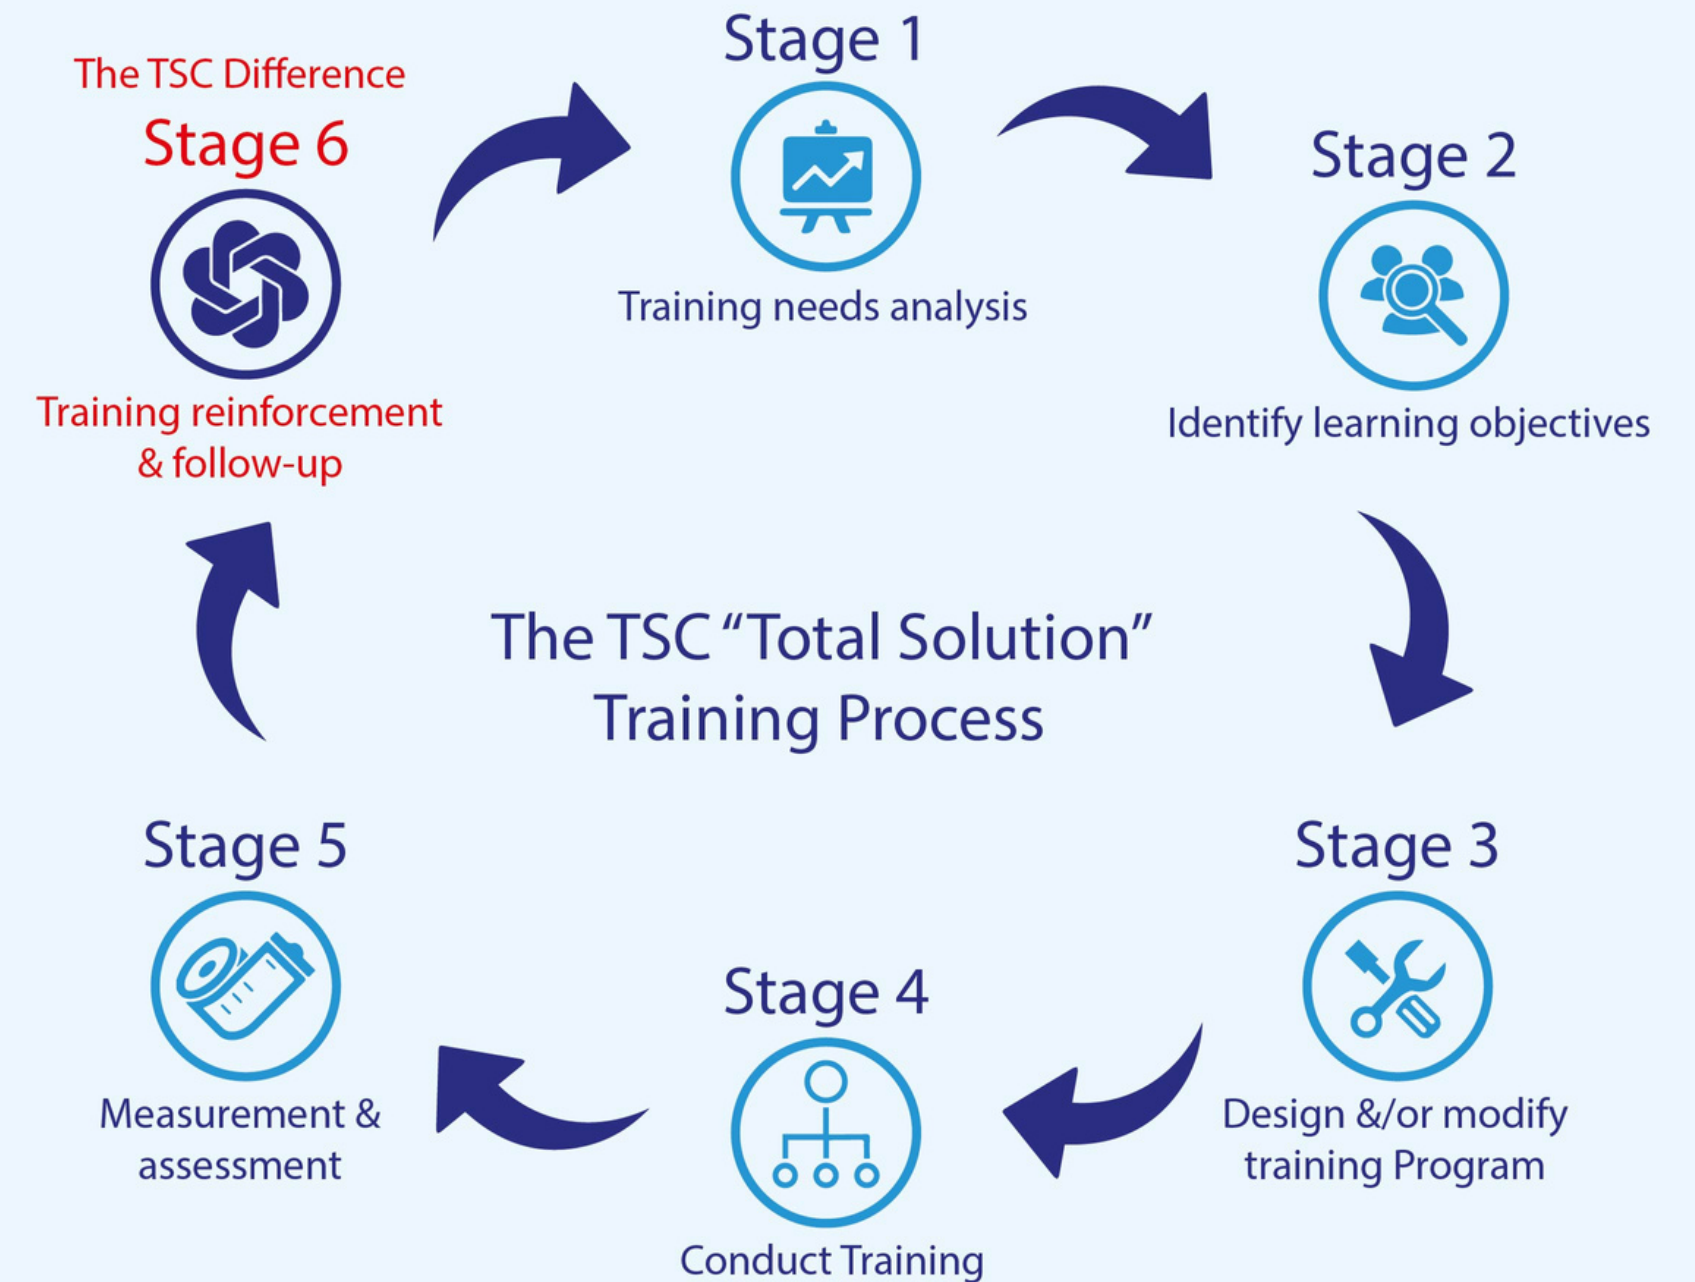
The TSC Difference
Stage 6
Training reinforcement & follow-up

Stage 1
Training needs analysis

Stage 2
Identify learning objectives

The TSC “Total Solution” Training Process

Stage 5
Measurement & assessment

Stage 4
Conduct Training

Stage 3
Design &/or modify training Program